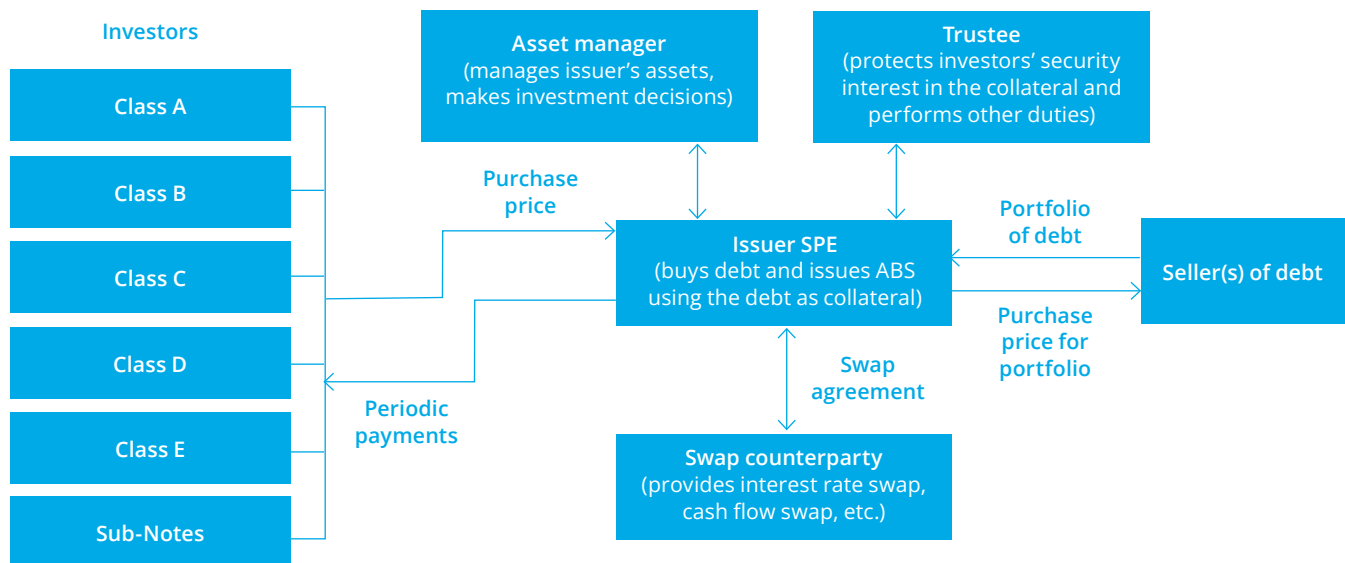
Investors

Class A

Class B

Class C

Class D

Class E

Sub-Notes

Asset manager
(manages issuer's assets, makes investment decisions)

Trustee
(protects investors' security interest in the collateral and performs other duties)

Purchase price

Periodic payments

Issuer SPE
(buys debt and issues ABS using the debt as collateral)

Portfolio of debt

Purchase price for portfolio

Seller(s) of debt

Swap agreement

Swap counterparty
(provides interest rate swap, cash flow swap, etc.)